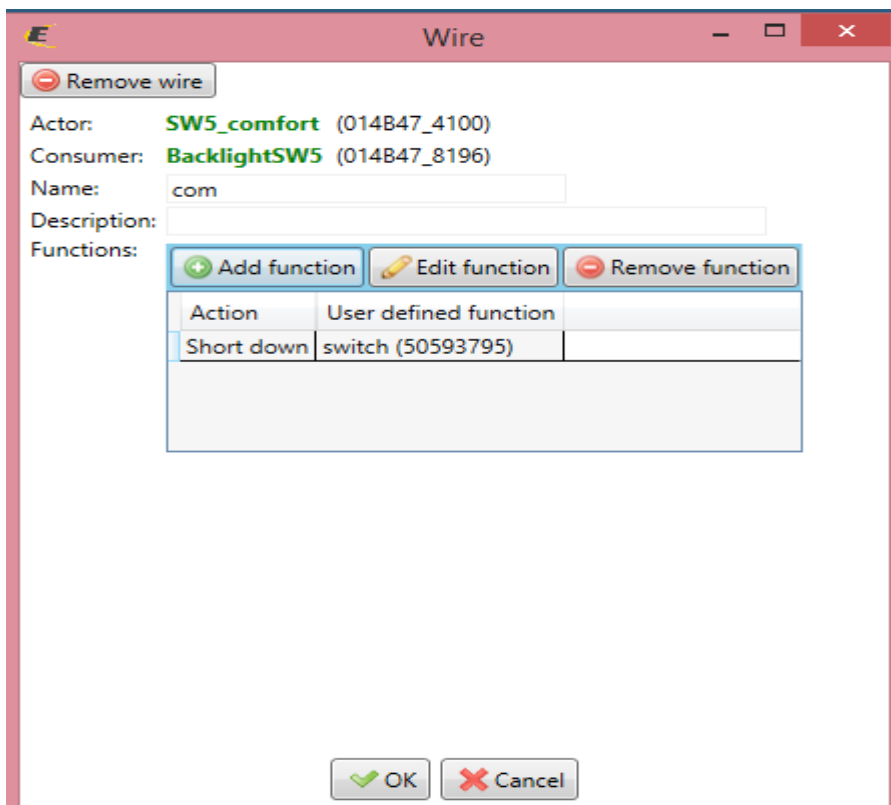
Wire

Remove wire

Actor: SW5_comfort (014B47_4100)

Consumer: BacklightSW5 (014B47_8196)

Name: com

Description:

Functions:

Add function Edit function Remove function

| Action | User defined function |
|---|---|
| Short down | switch (50593795) |

OK Cancel